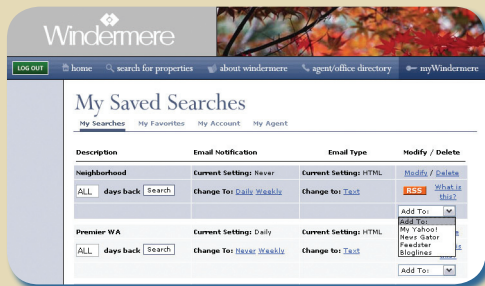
Windermere

LOG OUT
home
search for properties
about windermere
agent/office directory
myWindermere

My Saved Searches

My Searches
My Favorites
My Account
My Agent

| Description | Email Notification | Email Type | Modify / Delete |
|---|---|---|---|
| Neighborhood | Current Setting: Never | Current Setting: HTML | Modify / Delete |
| ALL days back Search | Change To: Daily Weekly | Change to: Text | RSS What is this? |
| | | | Add To: |
| Premier WA | Current Setting: Daily | Current Setting: HTML | |
| ALL days back Search | Change To: Never Weekly | Change to: Text | |
| | | | Add To: |

Add To:
My Yahoo!
News Gator
Feedster
Bloglines